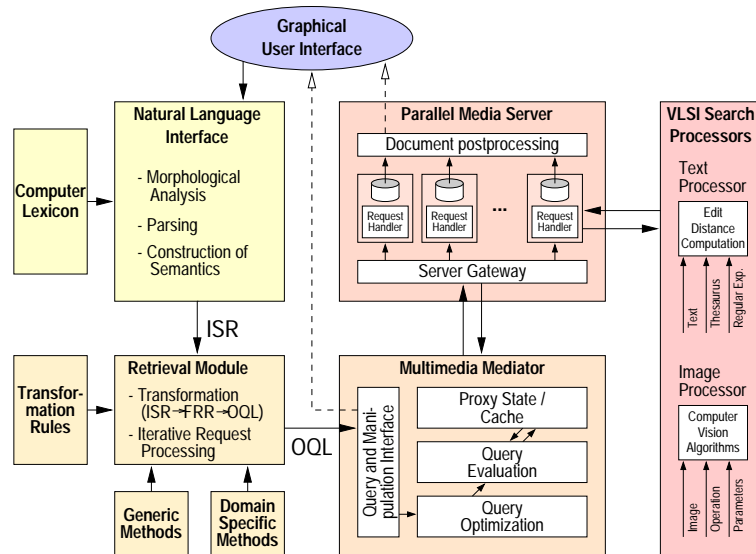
Graphical User Interface

Natural Language Interface

- Morphological Analysis
- Parsing
- Construction of Semantics

Computer Lexicon

ISR

Parallel Media Server

Document postprocessing

Request Handler

Request Handler

...

Request Handler

Server Gateway

VLSI Search Processors

Text Processor

Edit Distance Computation

Text

Thesaurus

Regular Exp.

Transformation Rules

Retrieval Module

- Transformation (ISR→FRR→OQL)
- Iterative Request Processing

OQL

Multimedia Mediator

Query and Manipulation Interface

Proxy State / Cache

Query Evaluation

Query Optimization

Image Processor

Computer Vision Algorithms

Image

Operation

Parameters

Generic Methods

Domain Specific Methods